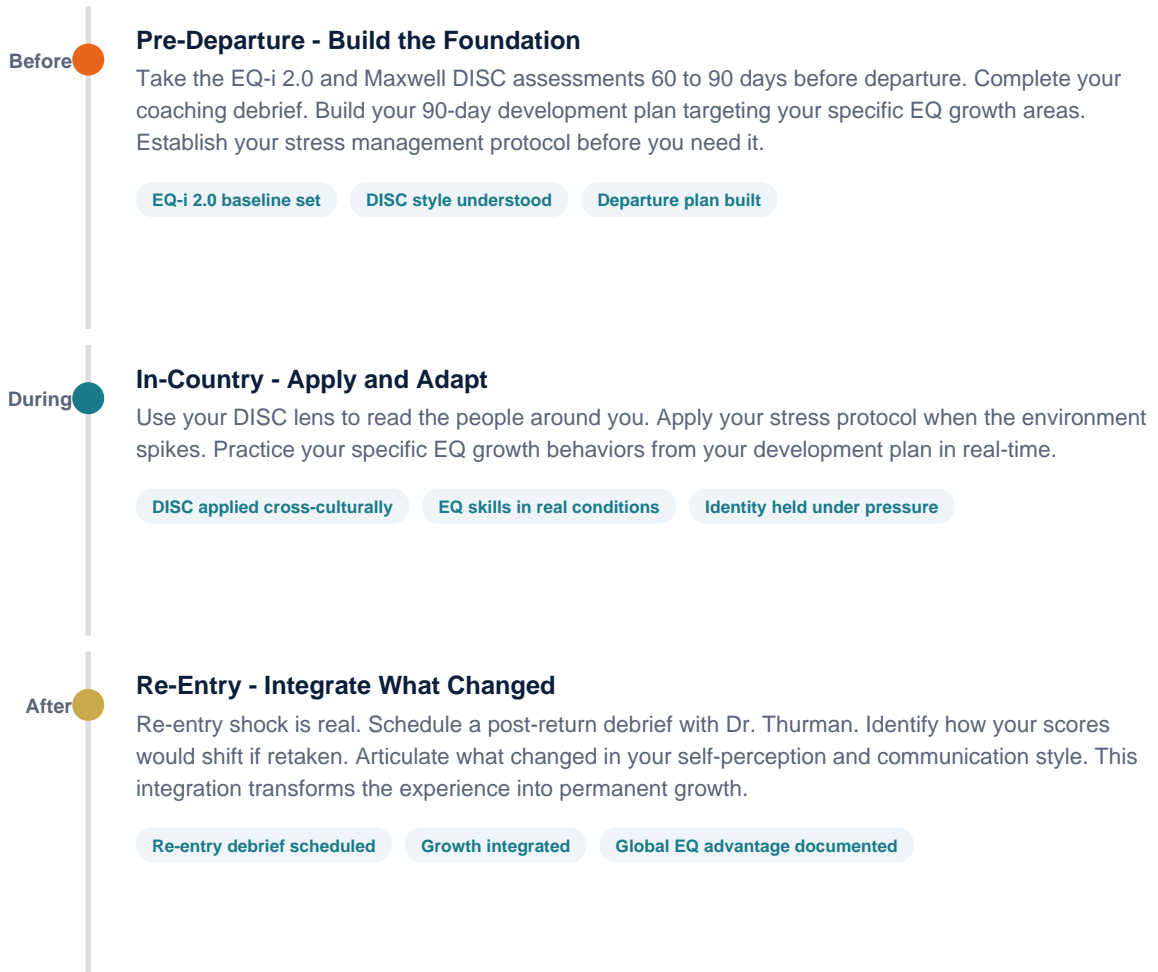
Before

Pre-Departure - Build the Foundation

Take the EQ-i 2.0 and Maxwell DISC assessments 60 to 90 days before departure. Complete your coaching debrief. Build your 90-day development plan targeting your specific EQ growth areas. Establish your stress management protocol before you need it.

EQ-i 2.0 baseline set

DISC style understood

Departure plan built

During

In-Country - Apply and Adapt

Use your DISC lens to read the people around you. Apply your stress protocol when the environment spikes. Practice your specific EQ growth behaviors from your development plan in real-time.

DISC applied cross-culturally

EQ skills in real conditions

Identity held under pressure

After

Re-Entry - Integrate What Changed

Re-entry shock is real. Schedule a post-return debrief with Dr. Thurman. Identify how your scores would shift if retaken. Articulate what changed in your self-perception and communication style. This integration transforms the experience into permanent growth.

Re-entry debrief scheduled

Growth integrated

Global EQ advantage documented